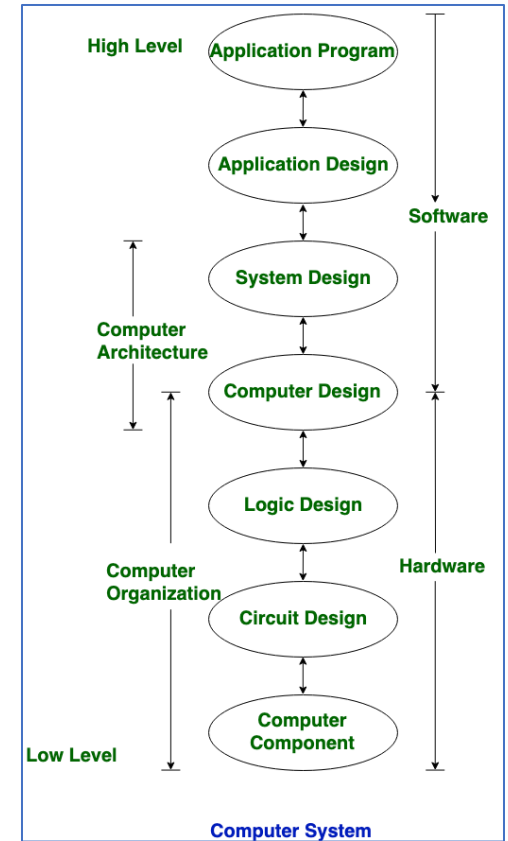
High Level

Application Program

Application Design

Software

System Design

Computer Architecture

Computer Design

Logic Design

Computer Organization

Hardware

Circuit Design

Computer Component

Low Level

Computer System